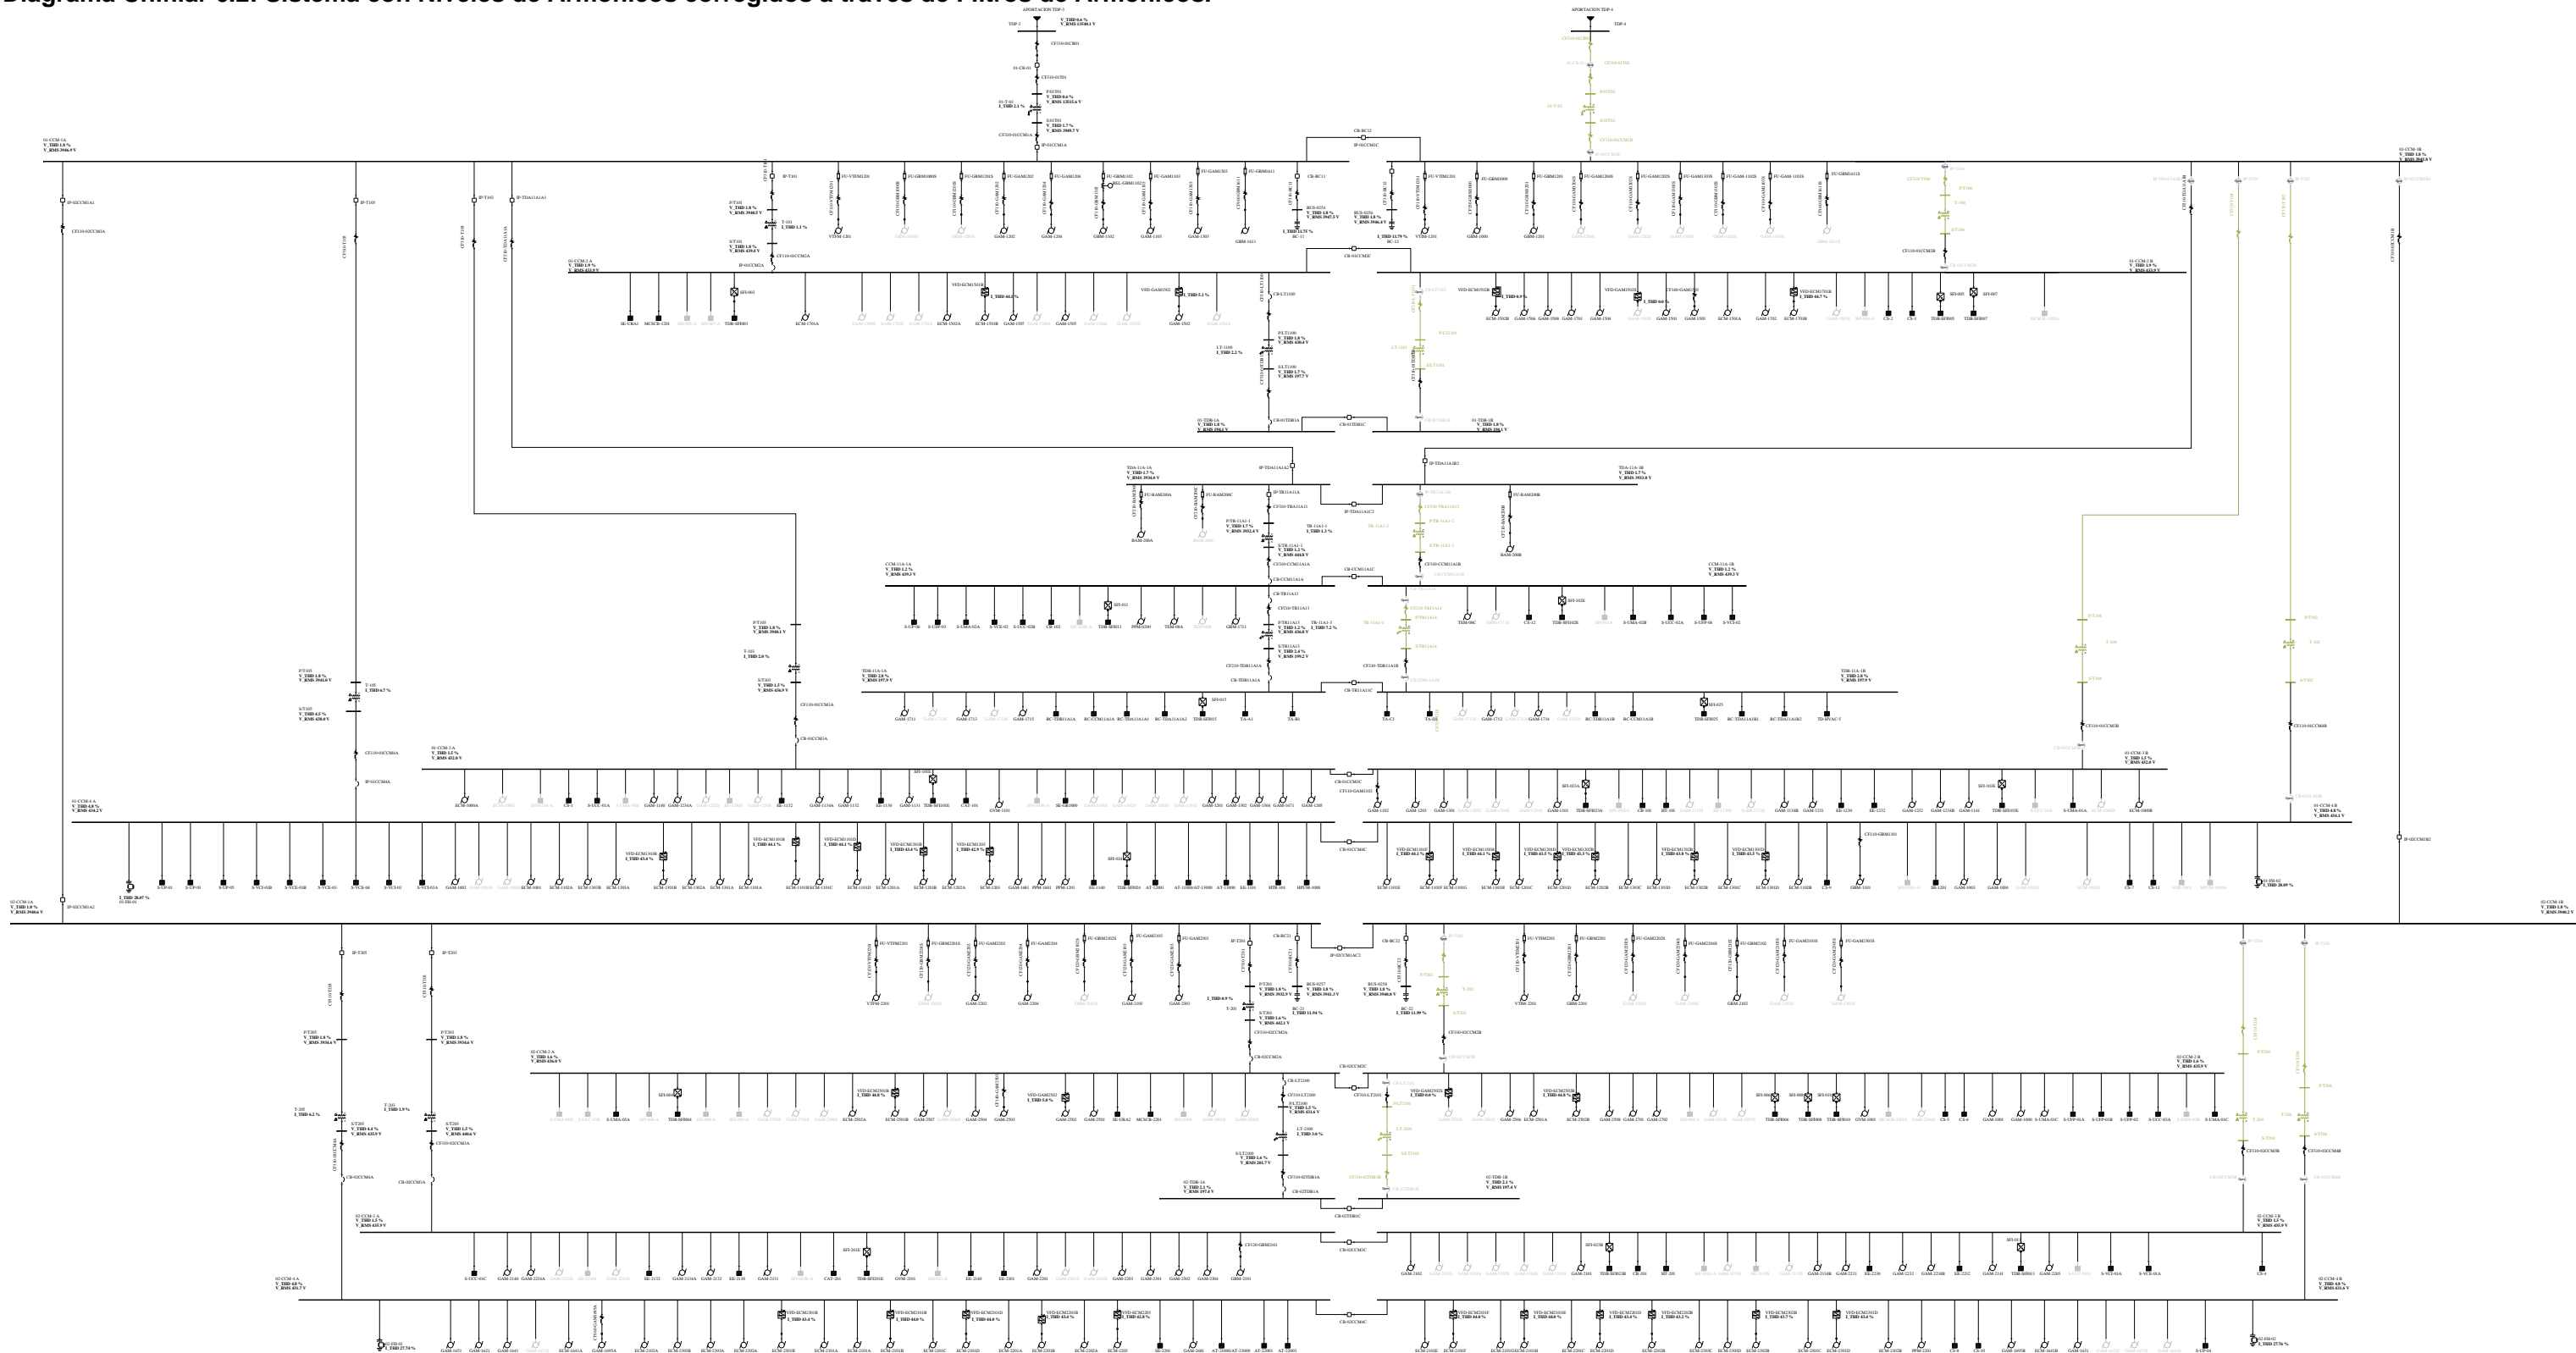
Diagrama Unifilar 6.2. Sistema con Niveles de Armónicos corregidos a través de Filtros de Armónicos.

APORTACION TDP-3
TDP-3
V_THD 0.6 %
V_RMS 13580.1 V

APORTACION TDP-4
TDP-4

01-CCM-1A
V_THD 1.8 %
V_RMS 3946.9 V

01-CCM-2A
V_THD 1.9 %
V_RMS 433.9 V

01-CCM-3A
V_THD 1.5 %
V_RMS 432.0 V

01-CCM-4A
V_THD 4.0 %
V_RMS 434.2 V

01-TDB-1A
V_THD 1.8 %
V_RMS 198.3 V

01-TDB-1B
V_THD 1.8 %

TDA-11A-1A
V_THD 1.7 %
V_RMS 3934.0 V

TDA-11A-1B
V_THD 1.7 %
V_RMS 3933.8 V

CCM-11A-1A
V_THD 1.2 %
V_RMS 439.3 V

CCM-11A-1B
V_THD 1.2 %
V_RMS 439.3 V

TDB-11A-1A
V_THD 2.0 %
V_RMS 197.9 V

TDB-11A-1B
V_THD 2.0 %
V_RMS 197.9 V

02-CCM-1A
V_THD 1.8 %
V_RMS 3946.6 V

02-CCM-1B
V_THD 1.8 %
V_RMS 3946.2 V

02-CCM-2A
V_THD 1.6 %
V_RMS 436.0 V

02-CCM-2B
V_THD 1.6 %
V_RMS 435.9 V

02-CCM-3A
V_THD 1.5 %
V_RMS 435.9 V

02-CCM-3B
V_THD 1.5 %
V_RMS 435.9 V

02-CCM-4A
V_THD 4.0 %
V_RMS 435.7 V

02-CCM-4B
V_THD 4.0 %
V_RMS 435.6 V

02-TDB-1A
V_THD 2.1 %
V_RMS 197.6 V

02-TDB-1B
V_THD 2.1 %
V_RMS 197.6 V

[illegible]